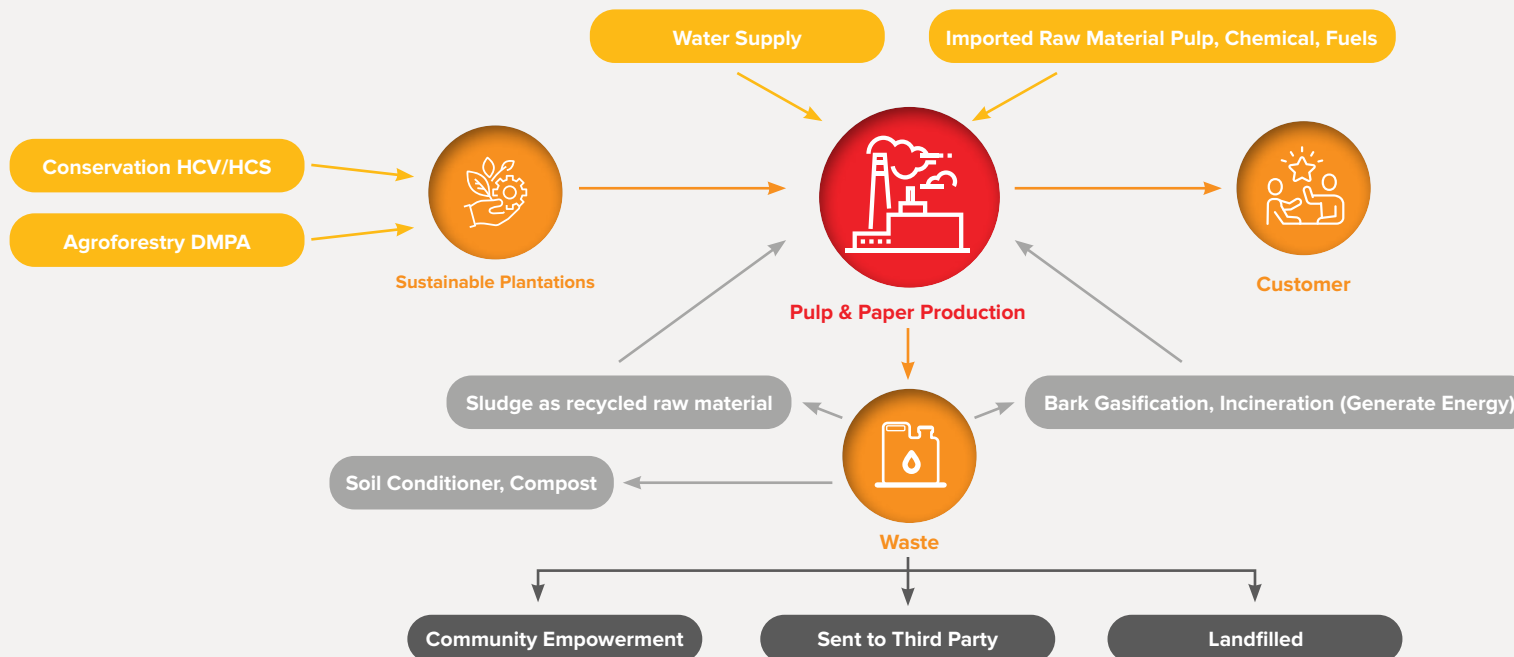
Water Supply

Imported Raw Material Pulp, Chemical, Fuels

Conservation HCV/HCS

Agroforestry DMPA

Sustainable Plantations

Pulp & Paper Production

Customer

Sludge as recycled raw material

Bark Gasification, Incineration (Generate Energy)

Soil Conditioner, Compost

Waste

Community Empowerment

Sent to Third Party

Landfilled